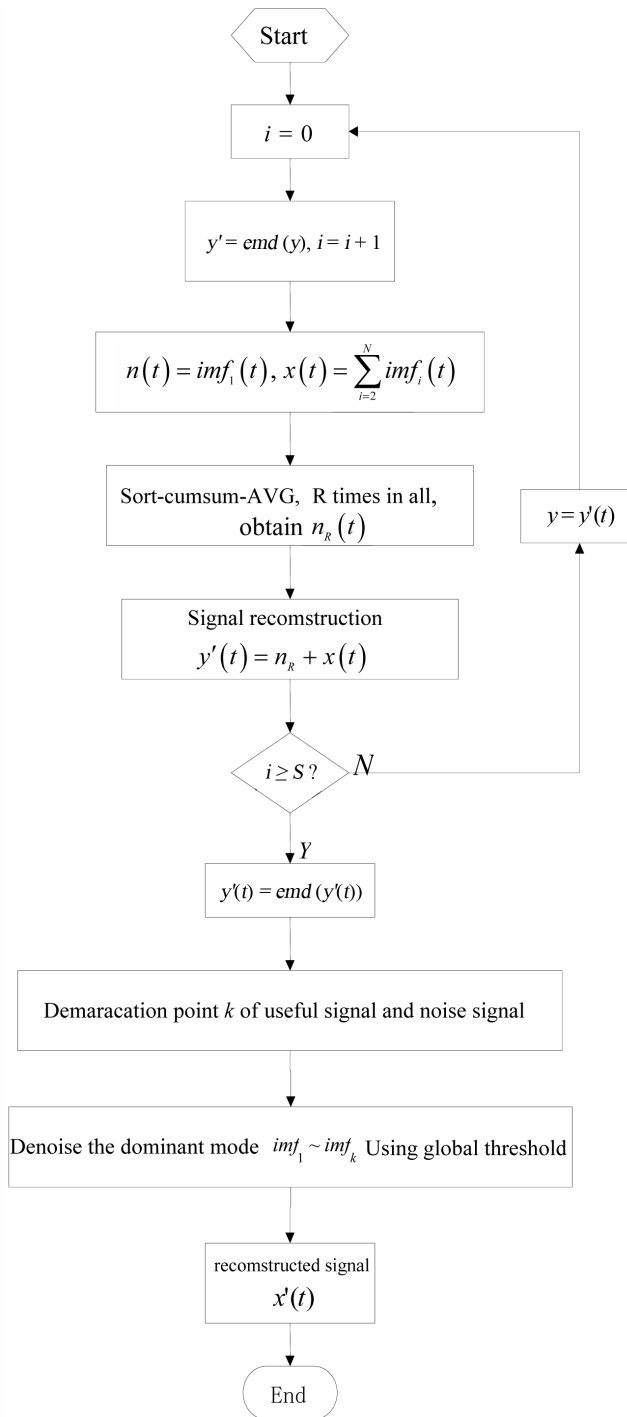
Start

$i = 0$

$y' = emd(y),\ i = i + 1$

$n(t) = imf_1(t),\ x(t) = \sum_{i=2}^{N} imf_i(t)$

Sort-cumsum-AVG, R times in all, obtain $n_R(t)$

$y = y'(t)$

Signal recomstruction
$y'(t) = n_R + x(t)$

$i \geq S$ ?

$N$

$Y$

$y'(t) = emd(y'(t))$

Demaracation point $k$ of useful signal and noise signal

Denoise the dominant mode $imf_1 \sim imf_k$ Using global threshold

recomstructed signal
$x'(t)$

End